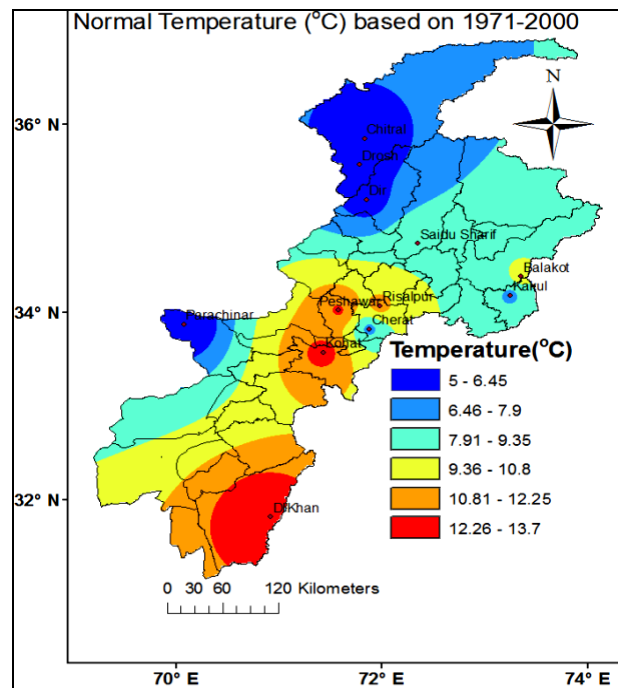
Normal Temperature (°C) based on 1971-2000

N

36° N

34° N

32° N

Chitral
Drosh
Dir
Saidu Sharif
Balakot
Kakul
Parachinar
Peshawar
Risalpur
Cherat
Kohat
D.I.Khan

Temperature(°C)

5 - 6.45
6.46 - 7.9
7.91 - 9.35
9.36 - 10.8
10.81 - 12.25
12.26 - 13.7

0 30 60 120 Kilometers

70° E
72° E
74° E